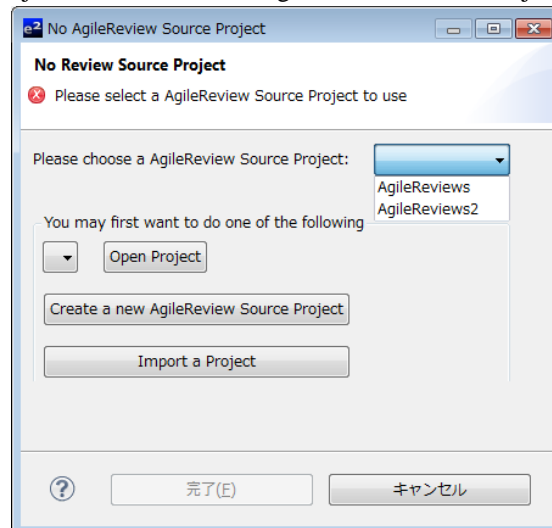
No AgileReview Source Project

No Review Source Project

Please select a AgileReview Source Project to use

Please choose a AgileReview Source Project:

AgileReviews
AgileReviews2

You may first want to do one of the following

Open Project

Create a new AgileReview Source Project

Import a Project

?

完了(F)

キャンセル